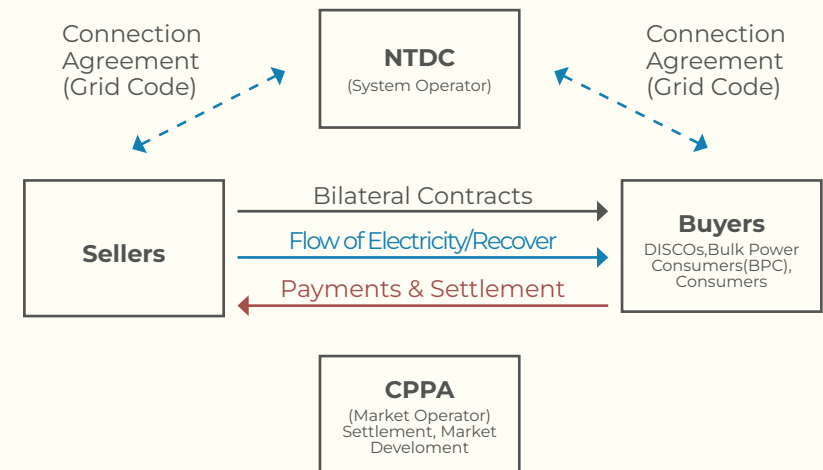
Connection Agreement (Grid Code)

NTDC
(System Operator)

Connection Agreement (Grid Code)

Sellers

Bilateral Contracts

Flow of Electricity/Recover

Payments & Settlement

Buyers
DISCOs,Bulk Power Consumers(BPC), Consumers

CPPA
(Market Operator) Settlement, Market Develoment